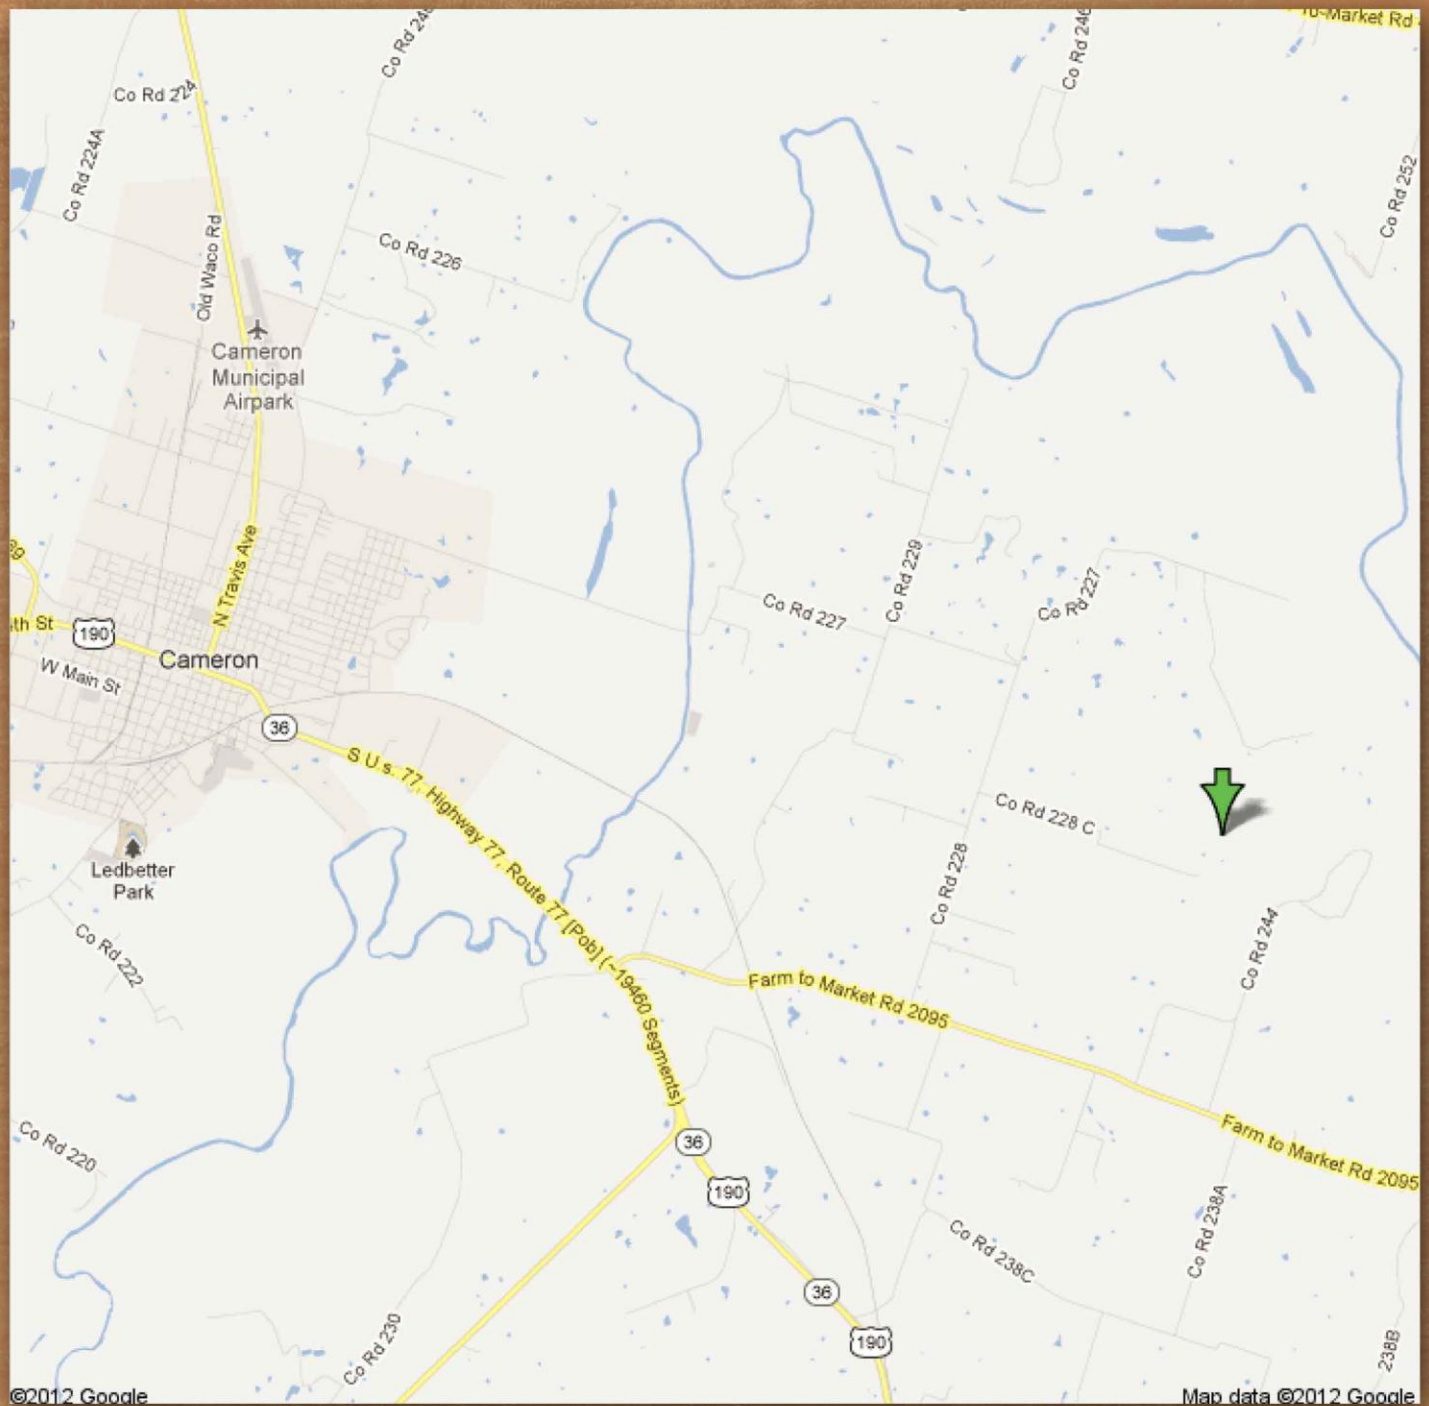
Co Rd 24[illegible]
Co Rd 224
Co Rd 2244
Old Waco Rd
Co Rd 226
Co Rd 24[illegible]
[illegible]-Market Rd
Co Rd 252
Cameron Municipal Airpark
N Travis Ave
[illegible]th St
190
Cameron
W Main St
36
S U s. 77, Highway 77, Route 77 [Pob] (~19460 Segments)
Co Rd 227
Co Rd 229
Co Rd 227
Co Rd 228 C
Co Rd 228
Co Rd 244
Ledbetter Park
Co Rd 222
Farm to Market Rd 2095
Farm to Market Rd 2095
Co Rd 220
36
190
36
190
Co Rd 238C
Co Rd 238A
Co Rd 230
238B
©2012 Google
Map data ©2012 Google